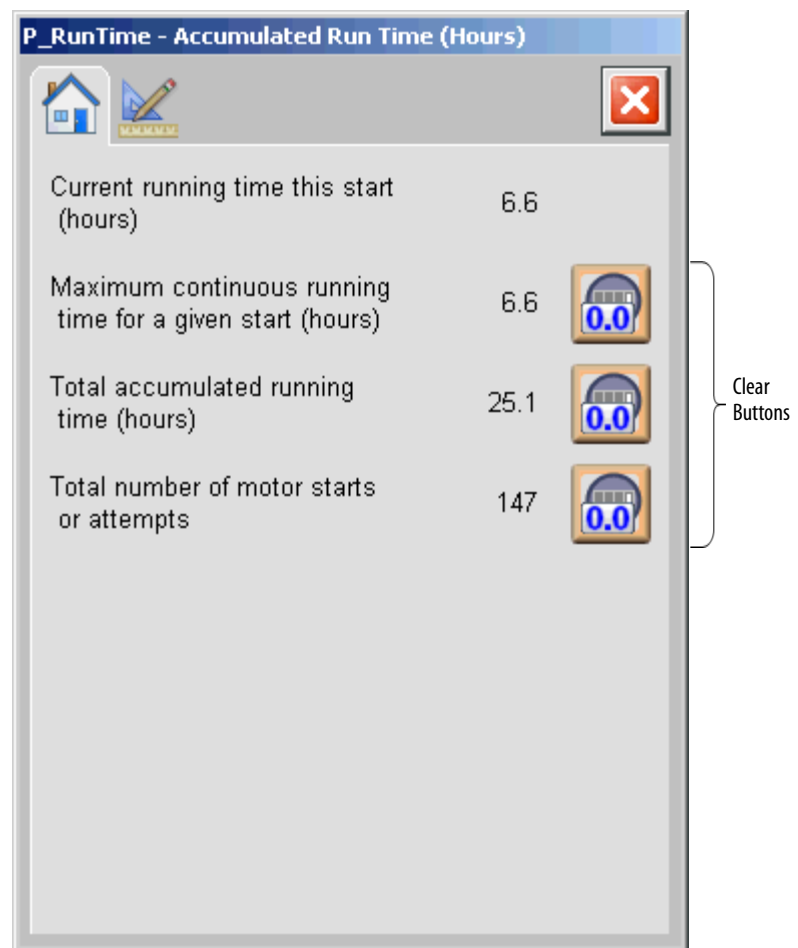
P_RunTime - Accumulated Run Time (Hours)

Current running time this start (hours) 6.6

Maximum continuous running time for a given start (hours) 6.6 0.0

Total accumulated running time (hours) 25.1 0.0

Total number of motor starts or attempts 147 0.0

Clear Buttons